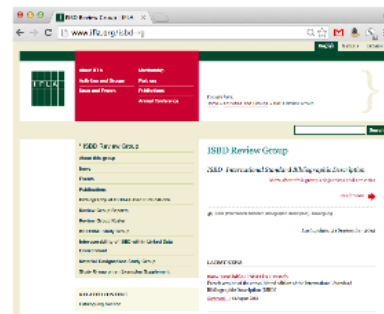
ISBD Review Group - IFLA

www.ifla.org/isbd-rg

English

IFLA

About IFLA
Activities and Groups
News and Events

Membership
Publications
Annual Conference

ISBD Review Group
About this group
News
Events
Publications

Review Group Members
Review Group Charter

ISBD Review Group

ISBD: International Standard Bibliographic Description

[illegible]

Last update: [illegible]

LATEST NEWS